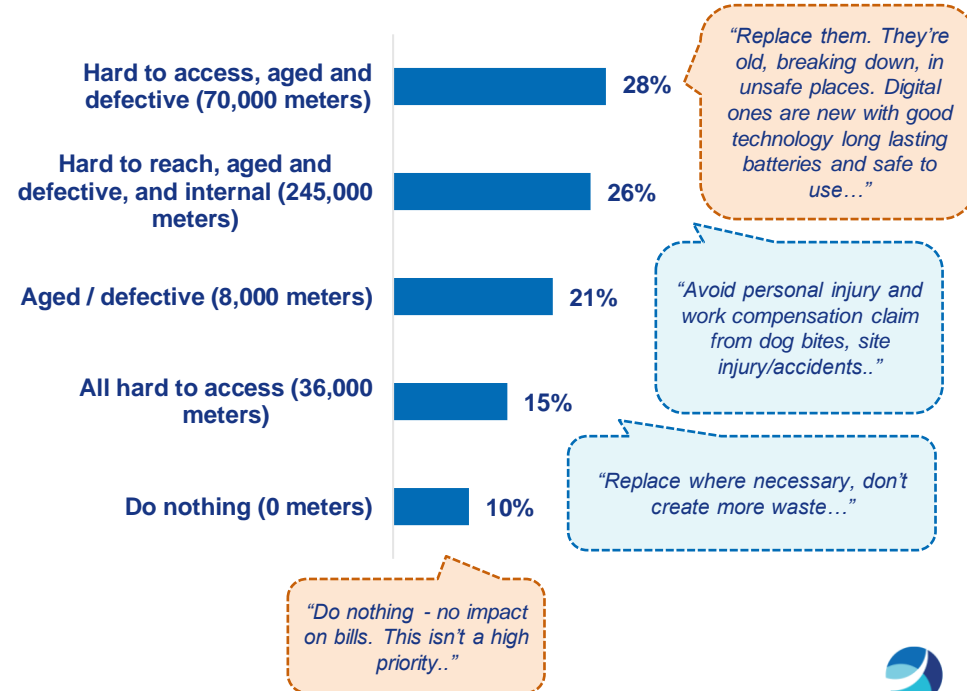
Hard to access, aged and defective (70,000 meters) 28%

Hard to reach, aged and defective, and internal (245,000 meters) 26%

Aged / defective (8,000 meters) 21%

All hard to access (36,000 meters) 15%

Do nothing (0 meters) 10%

“Replace them. They’re old, breaking down, in unsafe places. Digital ones are new with good technology long lasting batteries and safe to use…”

“Avoid personal injury and work compensation claim from dog bites, site injury/accidents..”

“Replace where necessary, don’t create more waste…”

“Do nothing - no impact on bills. This isn’t a high priority..”